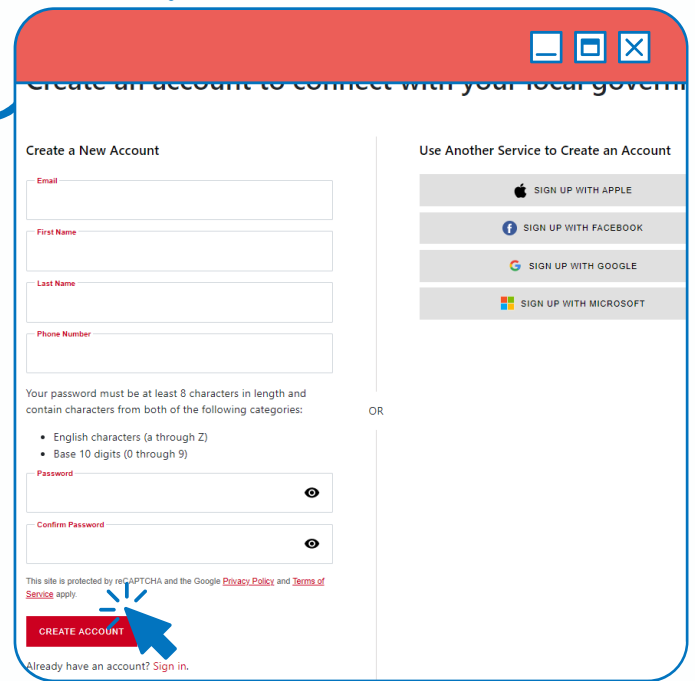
Create an account to connect with your local govern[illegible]

Create a New Account

Email

First Name

Last Name

Phone Number

Your password must be at least 8 characters in length and contain characters from both of the following categories:

- English characters (a through Z)
- Base 10 digits (0 through 9)

Password

Confirm Password

This site is protected by reCAPTCHA and the Google Privacy Policy and Terms of Service apply.

CREATE ACCOUNT

Already have an account? Sign in.

OR

Use Another Service to Create an Account

SIGN UP WITH APPLE

SIGN UP WITH FACEBOOK

SIGN UP WITH GOOGLE

SIGN UP WITH MICROSOFT